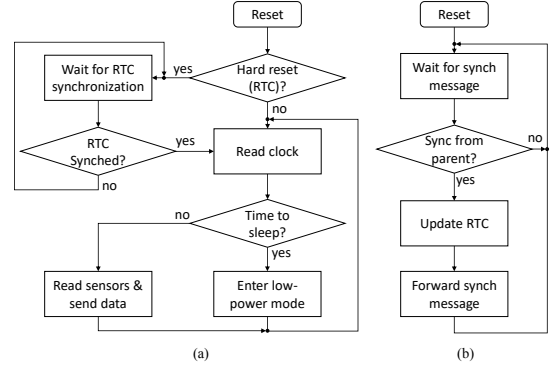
Reset

Hard reset (RTC)?

yes

Wait for RTC synchronization

no

RTC Synched?

yes

no

Read clock

Time to sleep?

no

yes

Read sensors & send data

Enter low-power mode

(a)

Reset

Wait for synch message

Sync from parent?

no

yes

Update RTC

Forward synch message

(b)